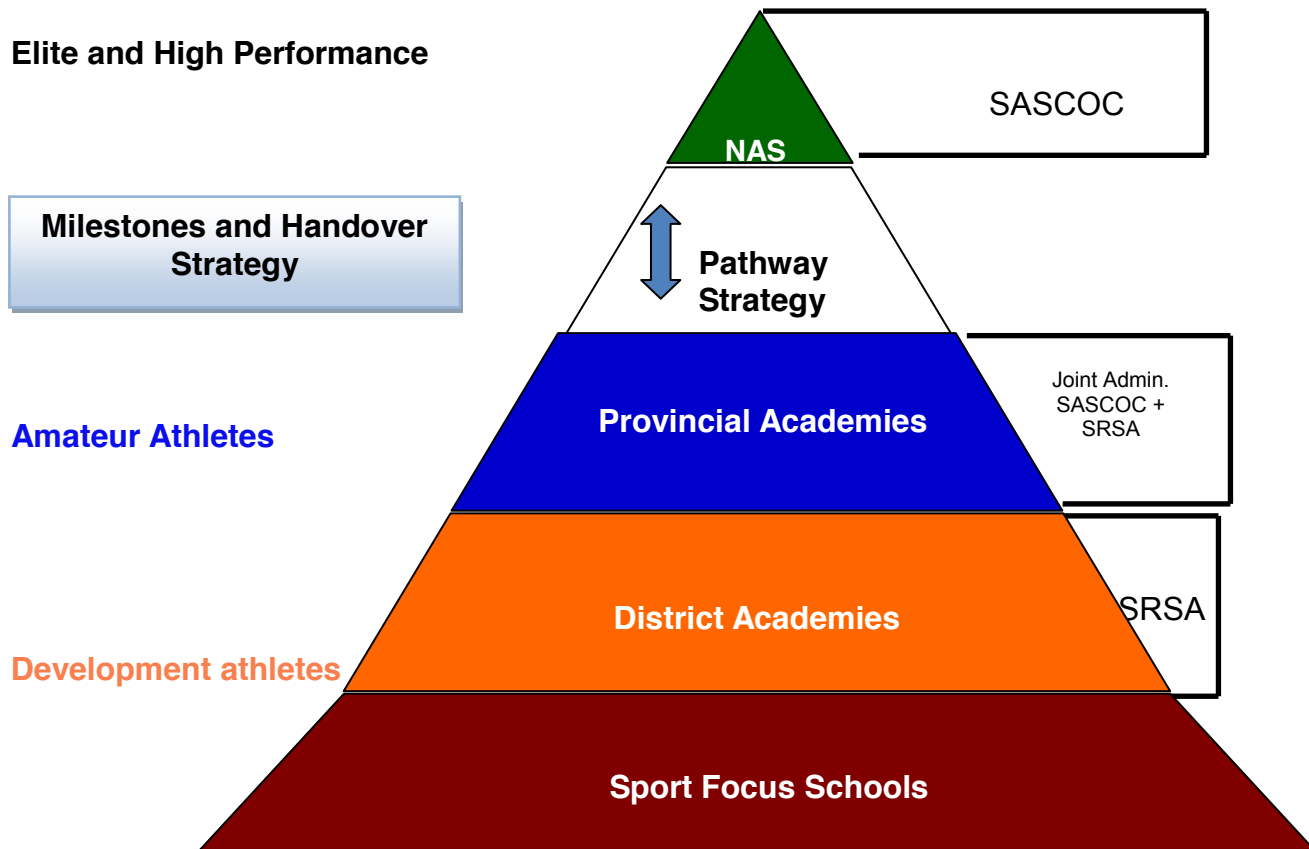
Elite and High Performance

NAS

SASCOC

Milestones and Handover Strategy

Pathway Strategy

Amateur Athletes

Provincial Academies

Joint Admin. SASCOC + SRSA

District Academies

SRSA

Development athletes

Sport Focus Schools